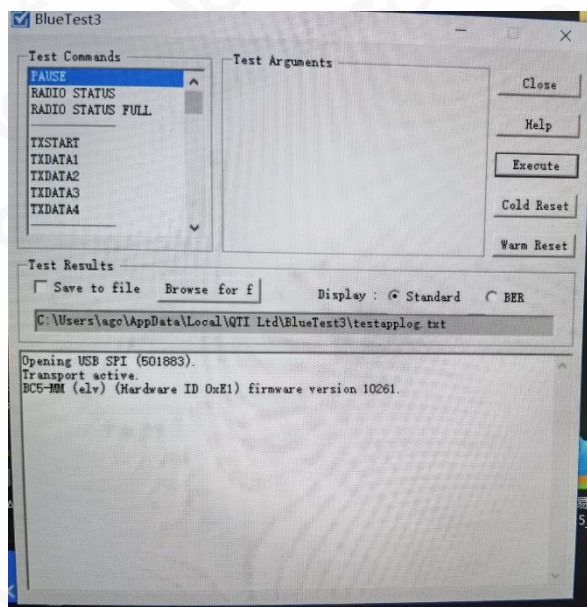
BlueTest3

Test Commands
PAUSE
RADIO STATUS
RADIO STATUS FULL

TXSTART
TXDATA1
TXDATA2
TXDATA3
TXDATA4

Test Arguments

Close
Help
Execute
Cold Reset
Warm Reset

Test Results
Save to file
Browse for f
Display : Standard BER
C:\Users\agc\AppData\Local\QTI Ltd\BlueTest3\testapplog.txt

Opening USB SPI (501883).
Transport active.
BC5-MM (elv) (Hardware ID 0xE1) firmware version 10261.